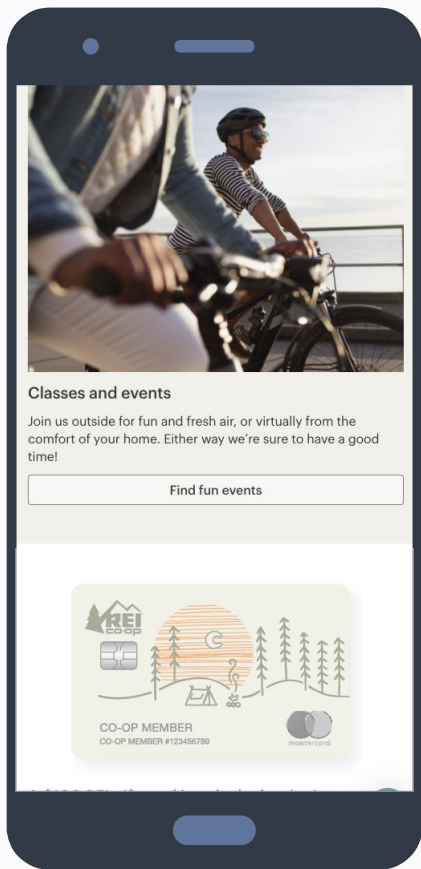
Classes and events

Join us outside for fun and fresh air, or virtually from the comfort of your home. Either way we're sure to have a good time!

Find fun events

REI CO-OP

CO-OP MEMBER
CO-OP MEMBER #123456789

mastercard

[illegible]